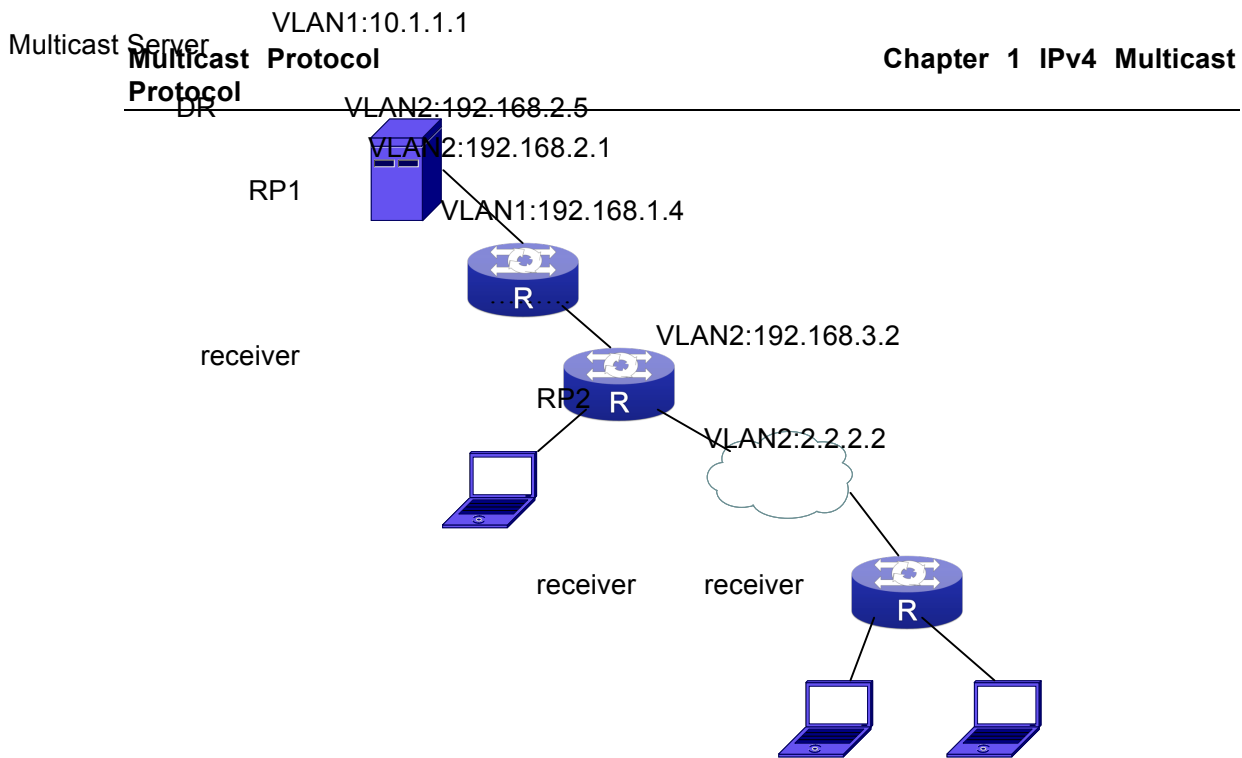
Chapter 1 IPv4 Multicast Protocol

Multicast Protocol

VLAN1:10.1.1.1

Multicast Server

DR

VLAN2:192.168.2.5

VLAN2:192.168.2.1

RP1

VLAN1:192.168.1.4

R

VLAN2:192.168.3.2

receiver

RP2

R

VLAN2:2.2.2.2

receiver

receiver

R